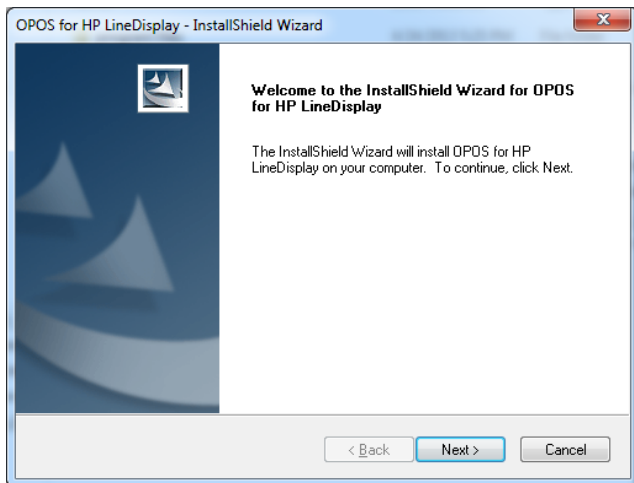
OPOS for HP LineDisplay - InstallShield Wizard

Welcome to the InstallShield Wizard for OPOS for HP LineDisplay

The InstallShield Wizard will install OPOS for HP LineDisplay on your computer. To continue, click Next.

< Back
Next >
Cancel